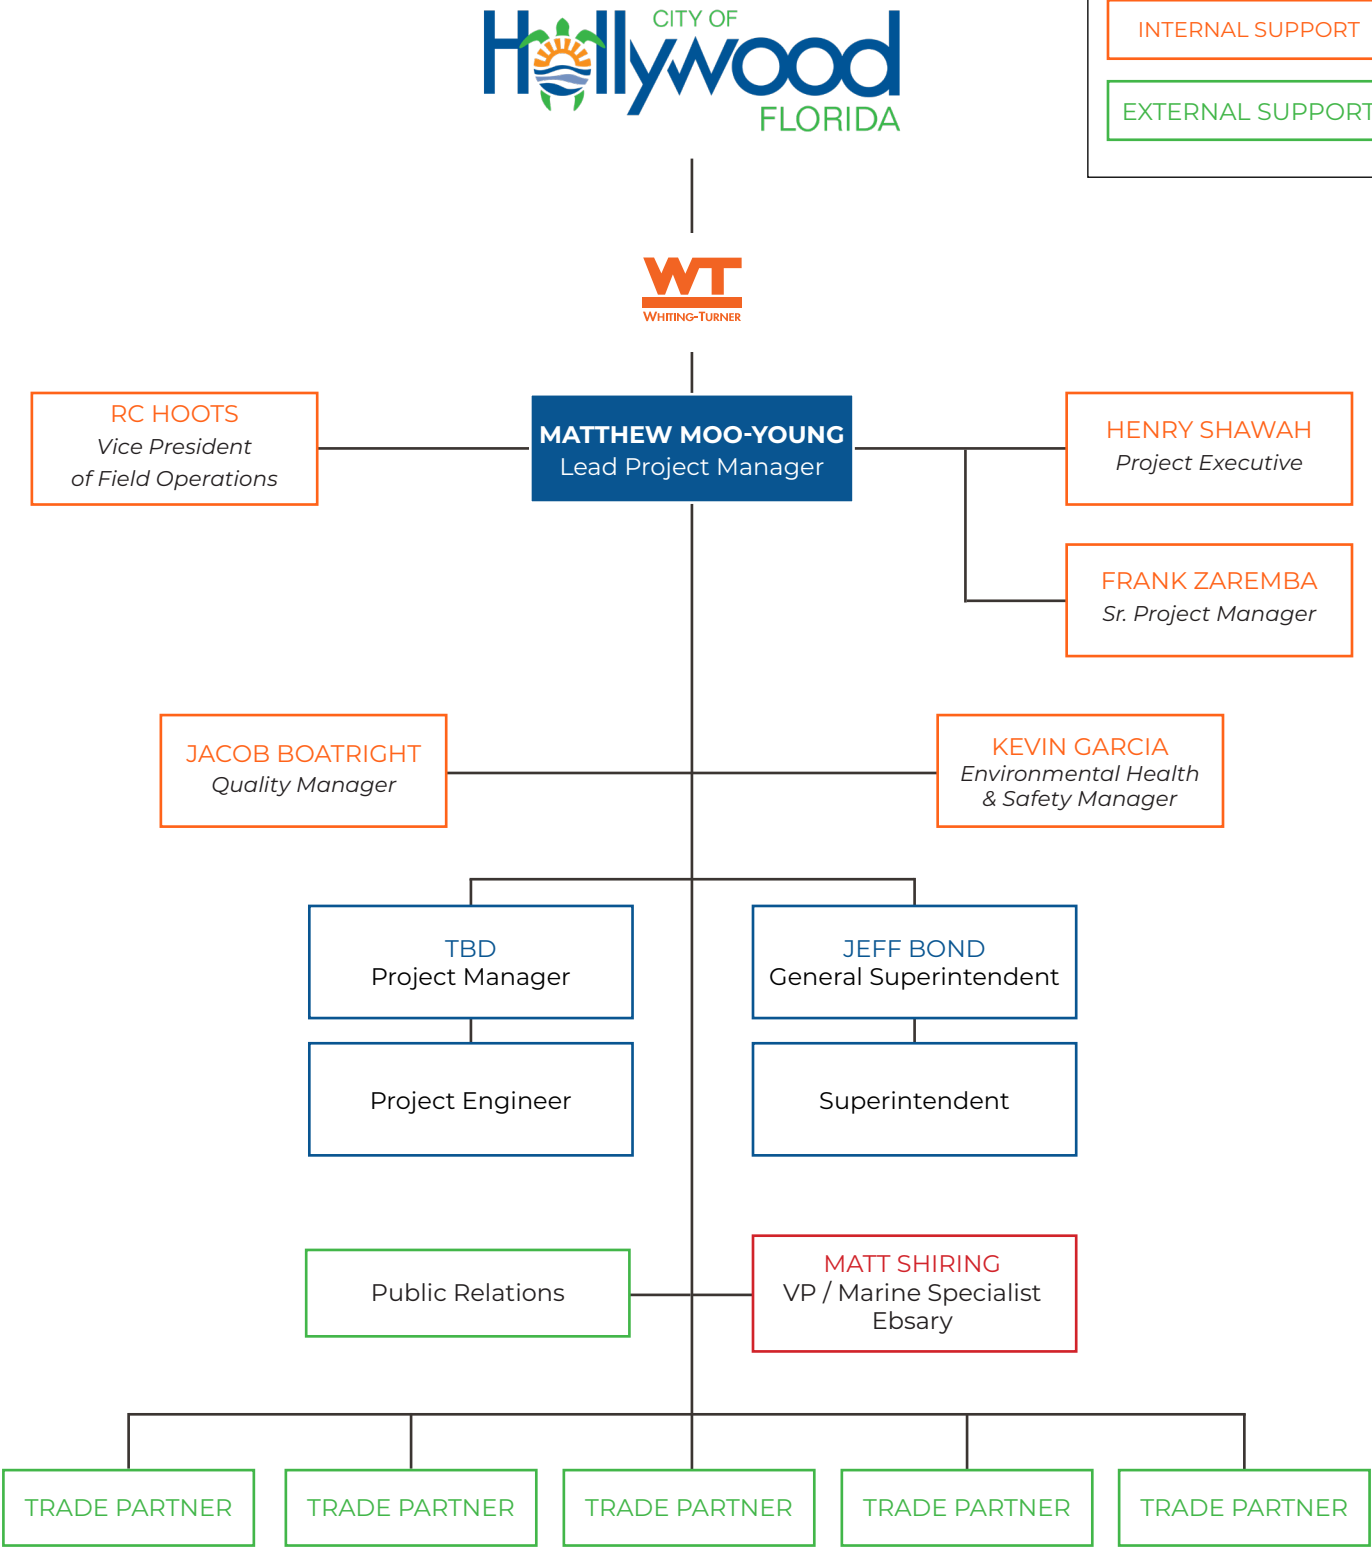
CITY OF Hollywood FLORIDA

INTERNAL SUPPORT
EXTERNAL SUPPORT

WT
WHITING-TURNER

RC HOOTS
Vice President of Field Operations

MATTHEW MOO-YOUNG
Lead Project Manager

HENRY SHAWAH
Project Executive

FRANK ZAREMBA
Sr. Project Manager

JACOB BOATRIGHT
Quality Manager

KEVIN GARCIA
Environmental Health & Safety Manager

TBD
Project Manager

JEFF BOND
General Superintendent

Project Engineer

Superintendent

Public Relations

MATT SHIRING
VP / Marine Specialist
Ebsary

TRADE PARTNER

TRADE PARTNER

TRADE PARTNER

TRADE PARTNER

TRADE PARTNER